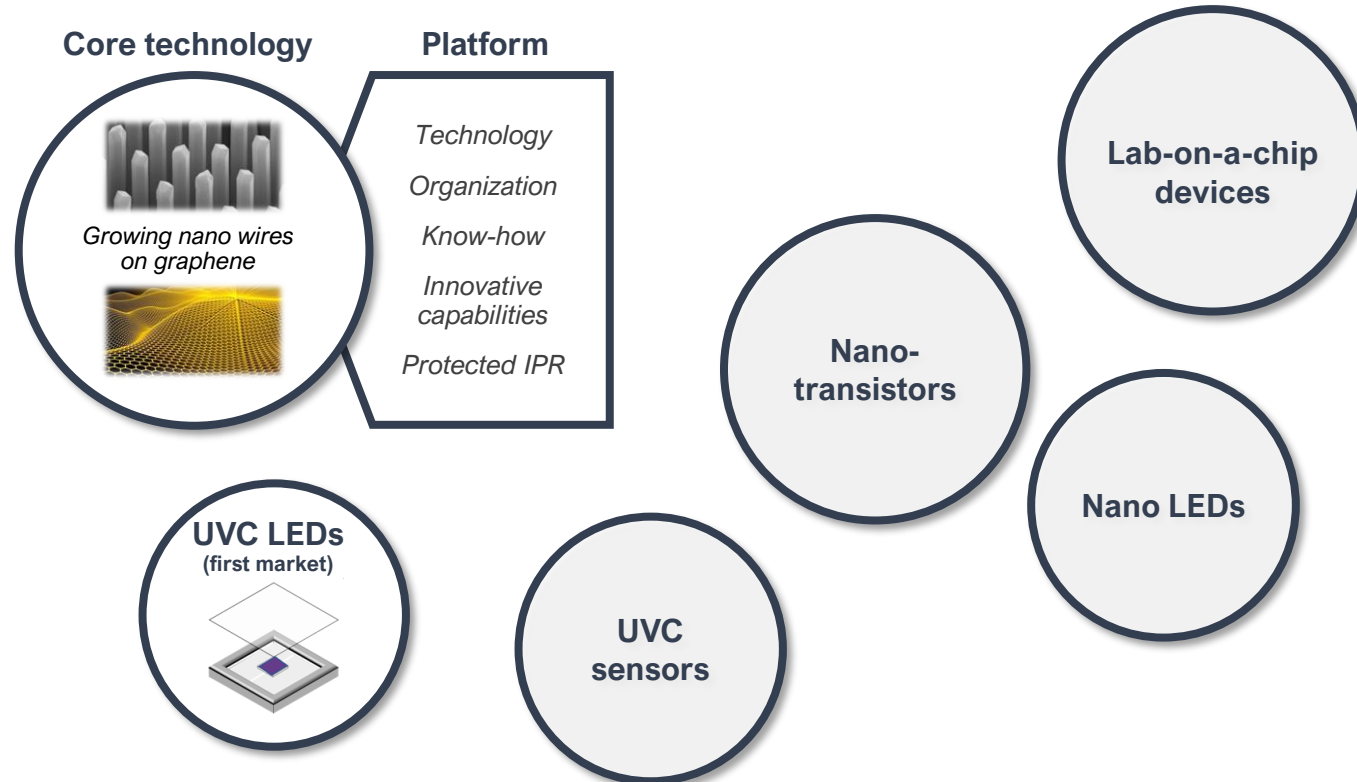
Core technology

Growing nano wires on graphene

Platform

Technology

Organization

Know-how

Innovative capabilities

Protected IPR

Lab-on-a-chip devices

Nano-transistors

Nano LEDs

UVC LEDs
(first market)

UVC sensors